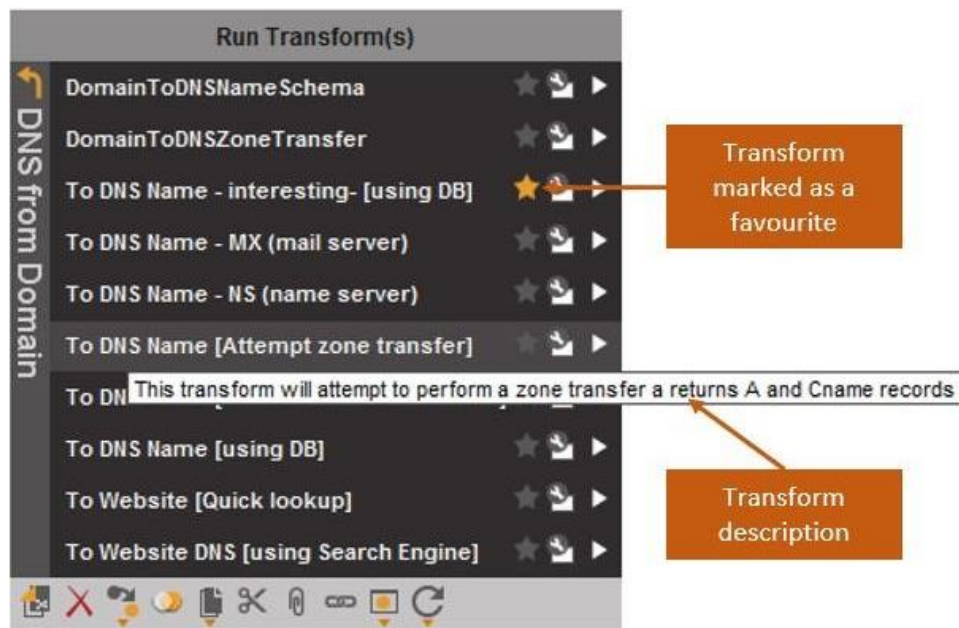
Run Transform(s)

DNS from Domain

DomainToDNSNameSchema

DomainToDNSZoneTransfer

To DNS Name - interesting- [using DB]

To DNS Name - MX (mail server)

To DNS Name - NS (name server)

To DNS Name [Attempt zone transfer]

To DN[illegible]

This transform will attempt to perform a zone transfer a returns A and Cname records

To DNS Name [using DB]

To Website [Quick lookup]

To Website DNS [using Search Engine]

Transform marked as a favourite

Transform description